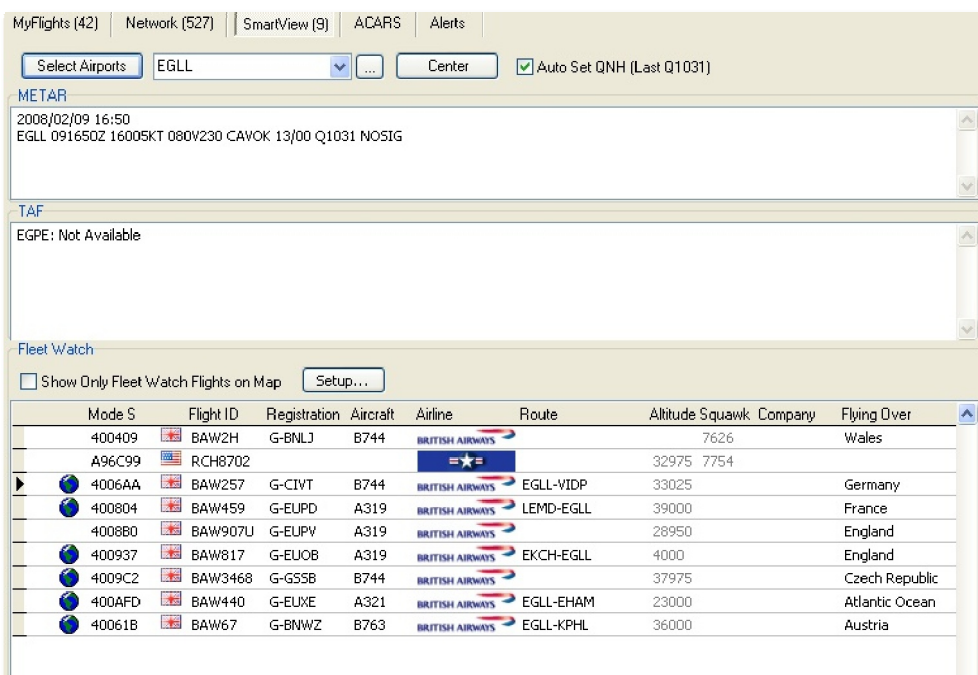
MyFlights (42) | Network (527) | SmartView (9) | ACARS | Alerts

Select Airports | EGLL | ... | Center | Auto Set QNH (Last Q1031)

METAR
2008/02/09 16:50
EGLL 091650Z 16005KT 080V230 CAVOK 13/00 Q1031 NOSIG

TAF
EGPE: Not Available

Fleet Watch
Show Only Fleet Watch Flights on Map | Setup...

| Mode S | Flight ID | Registration | Aircraft | Airline | Route | Altitude | Squawk | Company | Flying Over |
|---|---|---|---|---|---|---|---|---|---|
| 400409 | BAW2H | G-BNLJ | B744 | BRITISH AIRWAYS | | | 7626 | | Wales |
| A96C99 | RCH8702 | | | | | 32975 | 7754 | | |
| 4006AA | BAW257 | G-CIVT | B744 | BRITISH AIRWAYS | EGLL-VIDP | 33025 | | | Germany |
| 400804 | BAW459 | G-EUPD | A319 | BRITISH AIRWAYS | LEMD-EGLL | 39000 | | | France |
| 4008B0 | BAW907U | G-EUPV | A319 | BRITISH AIRWAYS | | 28950 | | | England |
| 400937 | BAW817 | G-EUOB | A319 | BRITISH AIRWAYS | EKCH-EGLL | 4000 | | | England |
| 4009C2 | BAW3468 | G-GSSB | B744 | BRITISH AIRWAYS | | 37975 | | | Czech Republic |
| 400AFD | BAW440 | G-EUXE | A321 | BRITISH AIRWAYS | EGLL-EHAM | 23000 | | | Atlantic Ocean |
| 40061B | BAW67 | G-BNWZ | B763 | BRITISH AIRWAYS | EGLL-KPHL | 36000 | | | Austria |